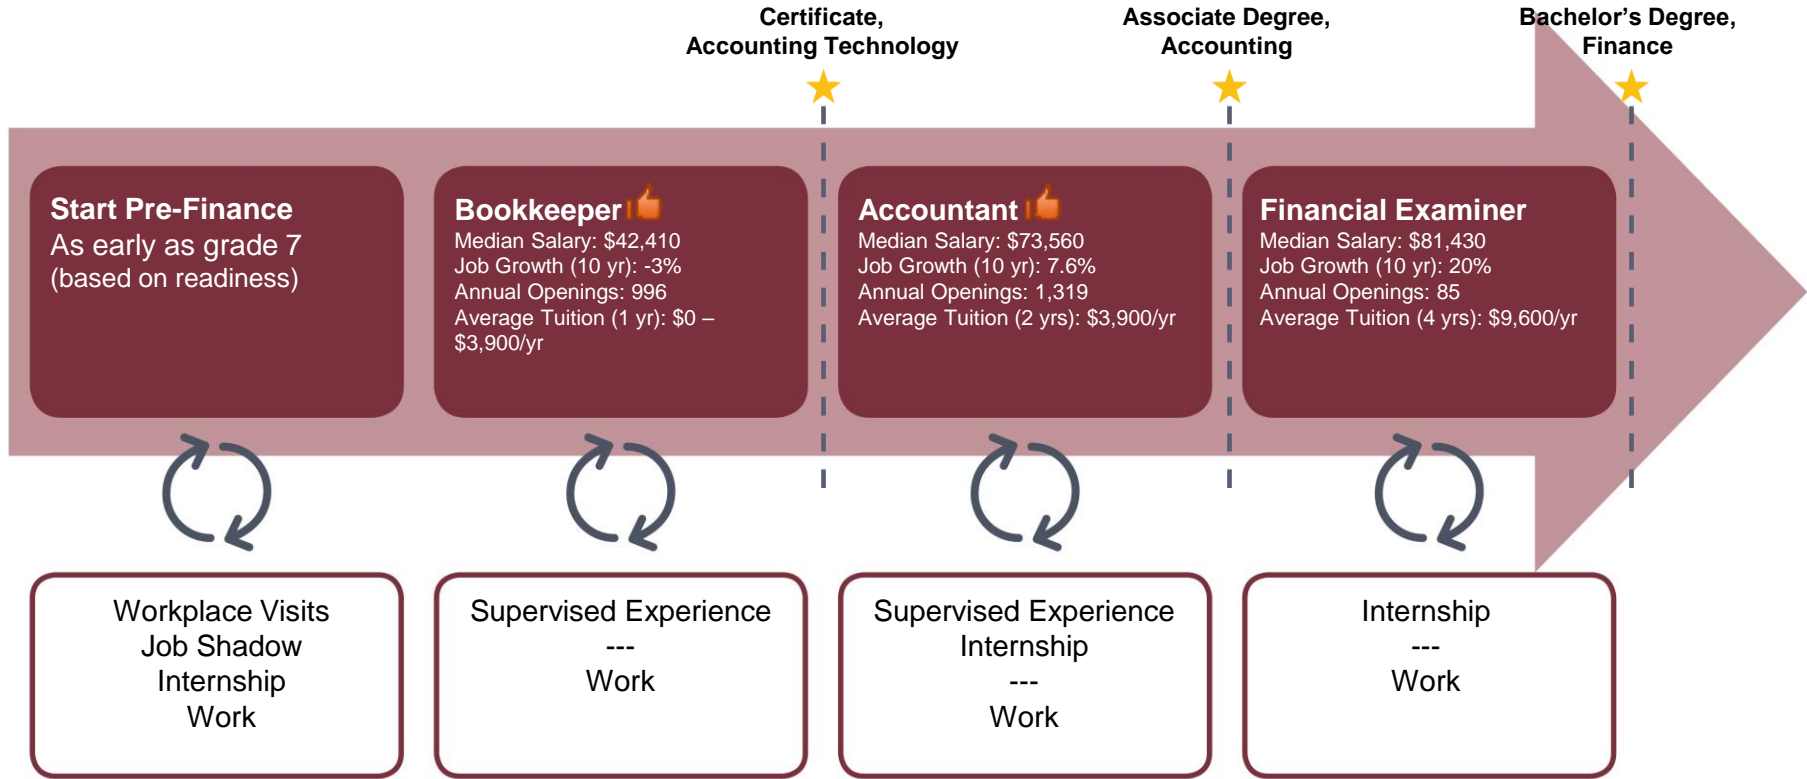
Certificate, Accounting Technology

Associate Degree, Accounting

Bachelor's Degree, Finance

Start Pre-Finance
As early as grade 7 (based on readiness)

Bookkeeper
Median Salary: $42,410
Job Growth (10 yr): -3%
Annual Openings: 996
Average Tuition (1 yr): $0 – $3,900/yr

Accountant
Median Salary: $73,560
Job Growth (10 yr): 7.6%
Annual Openings: 1,319
Average Tuition (2 yrs): $3,900/yr

Financial Examiner
Median Salary: $81,430
Job Growth (10 yr): 20%
Annual Openings: 85
Average Tuition (4 yrs): $9,600/yr

Workplace Visits
Job Shadow
Internship
Work

Supervised Experience
---
Work

Supervised Experience
Internship
---
Work

Internship
---
Work